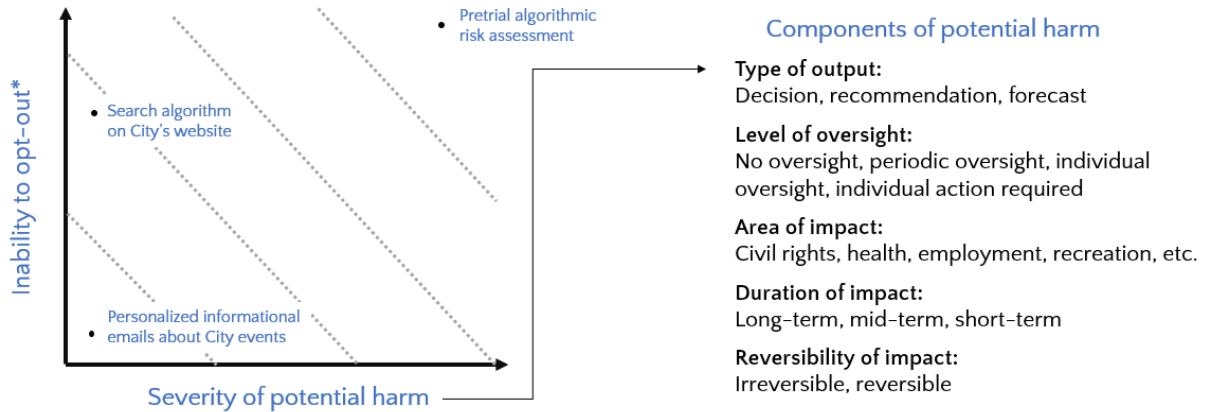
Inability to opt-out*

Pretrial algorithmic risk assessment

Search algorithm on City's website

Personalized informational emails about City events

Severity of potential harm

Components of potential harm

**Type of output:**
Decision, recommendation, forecast

**Level of oversight:**
No oversight, periodic oversight, individual oversight, individual action required

**Area of impact:**
Civil rights, health, employment, recreation, etc.

**Duration of impact:**
Long-term, mid-term, short-term

**Reversibility of impact:**
Irreversible, reversible